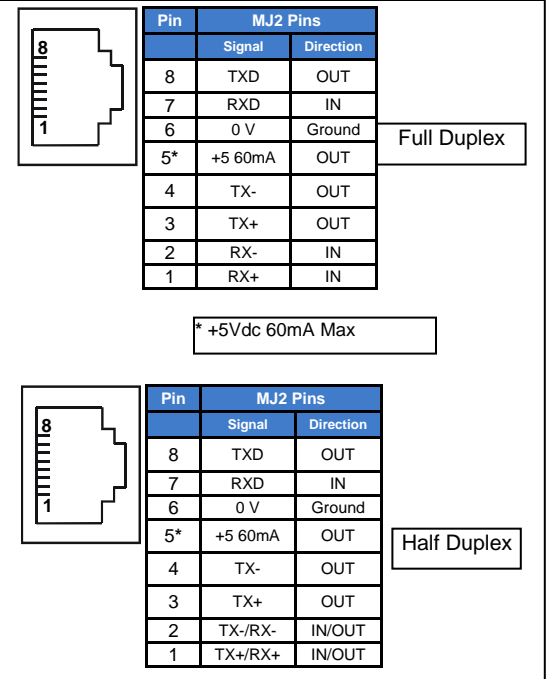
8

1

| Pin | MJ2 Pins | |
|---|---|---|
| | Signal | Direction |
| 8 | TXD | OUT |
| 7 | RXD | IN |
| 6 | 0 V | Ground |
| 5* | +5 60mA | OUT |
| 4 | TX- | OUT |
| 3 | TX+ | OUT |
| 2 | RX- | IN |
| 1 | RX+ | IN |

Full Duplex

* +5Vdc 60mA Max

8

1

| Pin | MJ2 Pins | |
|---|---|---|
| | Signal | Direction |
| 8 | TXD | OUT |
| 7 | RXD | IN |
| 6 | 0 V | Ground |
| 5* | +5 60mA | OUT |
| 4 | TX- | OUT |
| 3 | TX+ | OUT |
| 2 | TX-/RX- | IN/OUT |
| 1 | TX+/RX+ | IN/OUT |

Half Duplex